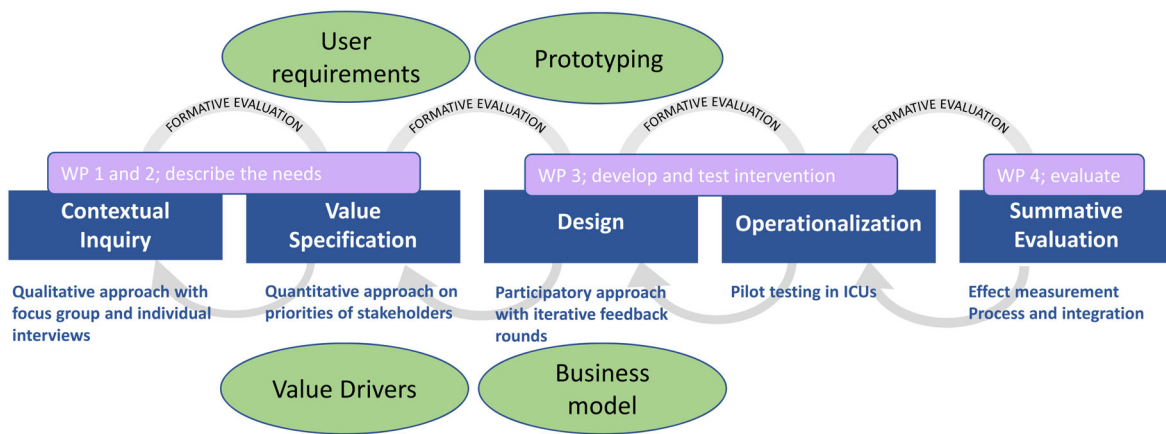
User requirements

Prototyping

FORMATIVE EVALUATION

FORMATIVE EVALUATION

FORMATIVE EVALUATION

FORMATIVE EVALUATION

WP 1 and 2; describe the needs

WP 3; develop and test intervention

WP 4; evaluate

Contextual Inquiry

Value Specification

Design

Operationalization

Summative Evaluation

Qualitative approach with focus group and individual interviews

Quantitative approach on priorities of stakeholders

Participatory approach with iterative feedback rounds

Pilot testing in ICUs

Effect measurement
Process and integration

Value Drivers

Business model